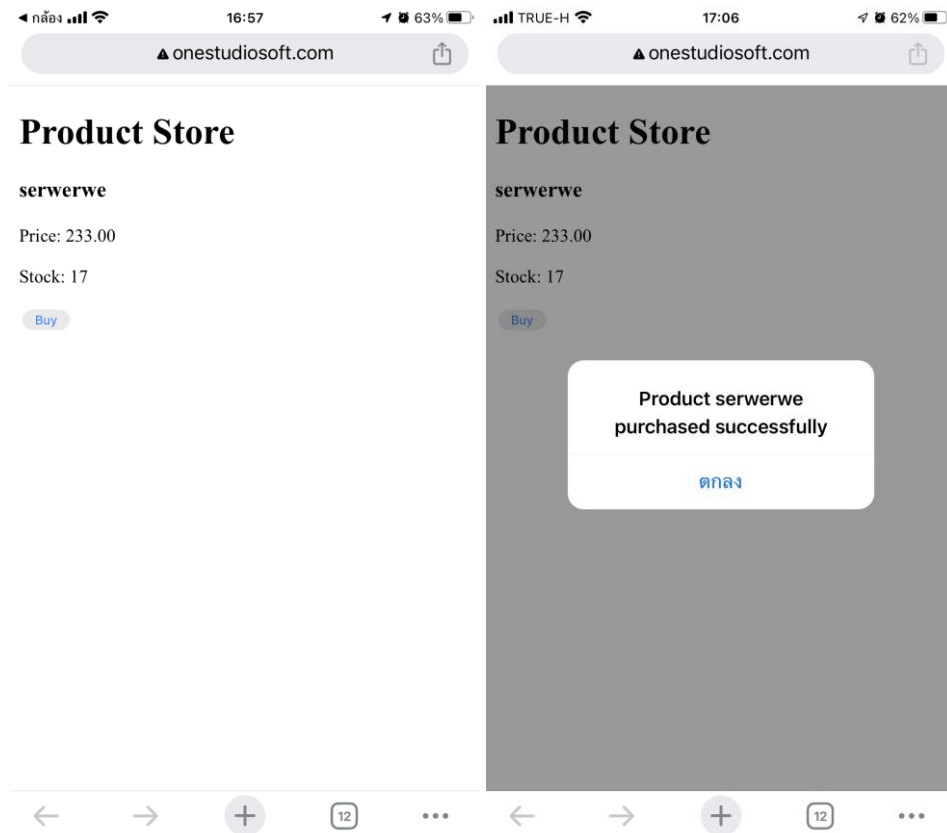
◀ กล้อง 16:57 63%

onestudiosoft.com

Product Store

serwerwe

Price: 233.00

Stock: 17

Buy

12

TRUE-H 17:06 62%

onestudiosoft.com

Product Store

serwerwe

Price: 233.00

Stock: 17

Buy

Product serwerwe purchased successfully

ตกลง

12